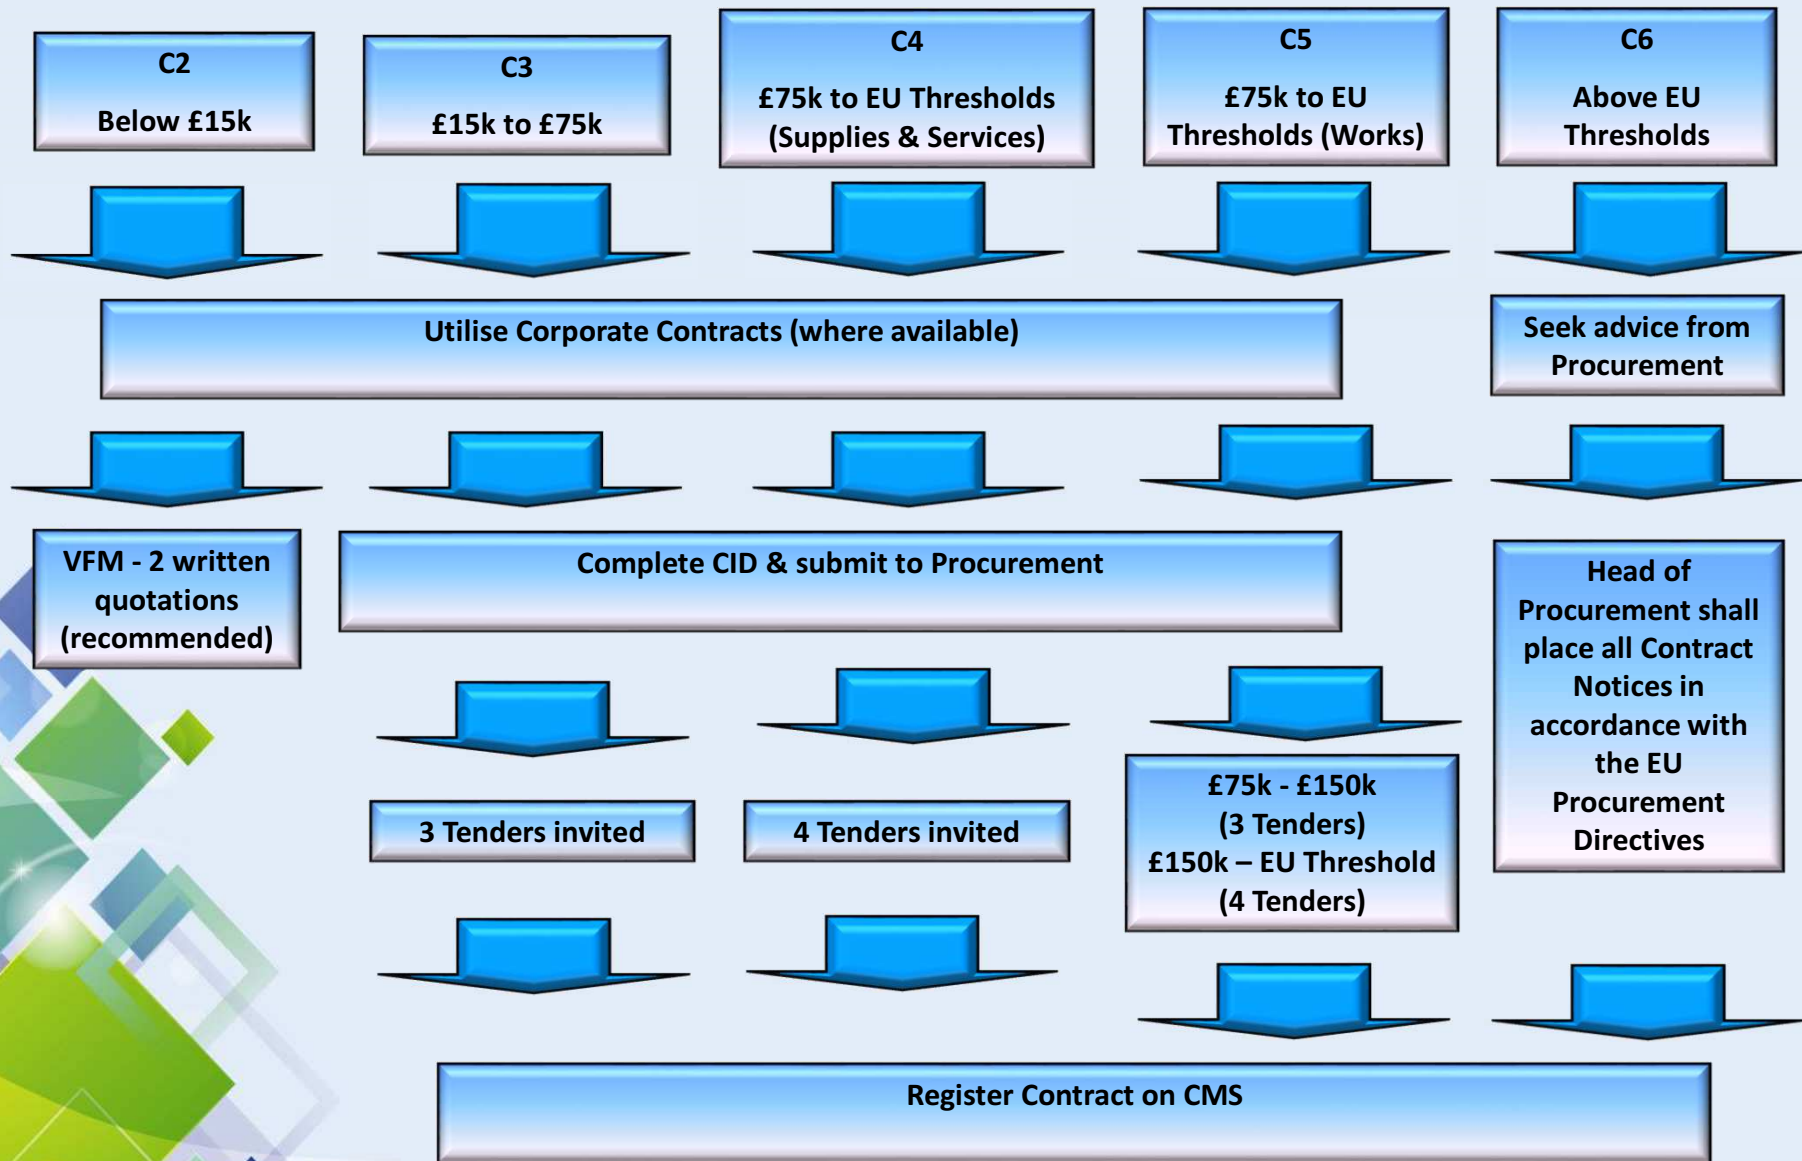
C2

Below £15k

C3

£15k to £75k

C4

£75k to EU Thresholds (Supplies & Services)

C5

£75k to EU Thresholds (Works)

C6

Above EU Thresholds

Utilise Corporate Contracts (where available)

Seek advice from Procurement

VFM - 2 written quotations (recommended)

Complete CID & submit to Procurement

Head of Procurement shall place all Contract Notices in accordance with the EU Procurement Directives

3 Tenders invited

4 Tenders invited

£75k - £150k (3 Tenders) £150k – EU Threshold (4 Tenders)

Register Contract on CMS